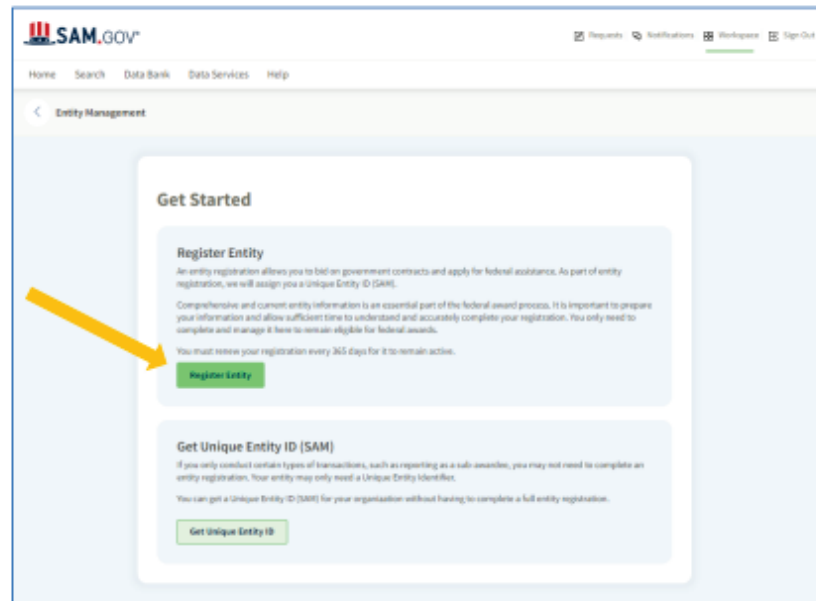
SAM.GOV

Requests Notifications Workspace Sign Out

Home Search Data Bank Data Services Help

Entity Management

Get Started

Register Entity

An entity registration allows you to bid on government contracts and apply for federal assistance. As part of entity registration, we will assign you a Unique Entity ID (SAM).

Comprehensive and current entity information is an essential part of the federal award process. It is important to prepare your information and allow sufficient time to understand and accurately complete your registration. You only need to complete and manage it here to remain eligible for federal awards.

You must renew your registration every 365 days for it to remain active.

Register Entity

Get Unique Entity ID (SAM)

If you only conduct certain types of transactions, such as reporting as a sub-awardee, you may not need to complete an entity registration. Your entity may only need a Unique Entity Identifier.

You can get a Unique Entity ID (SAM) for your organization without having to complete a full entity registration.

Get Unique Entity ID